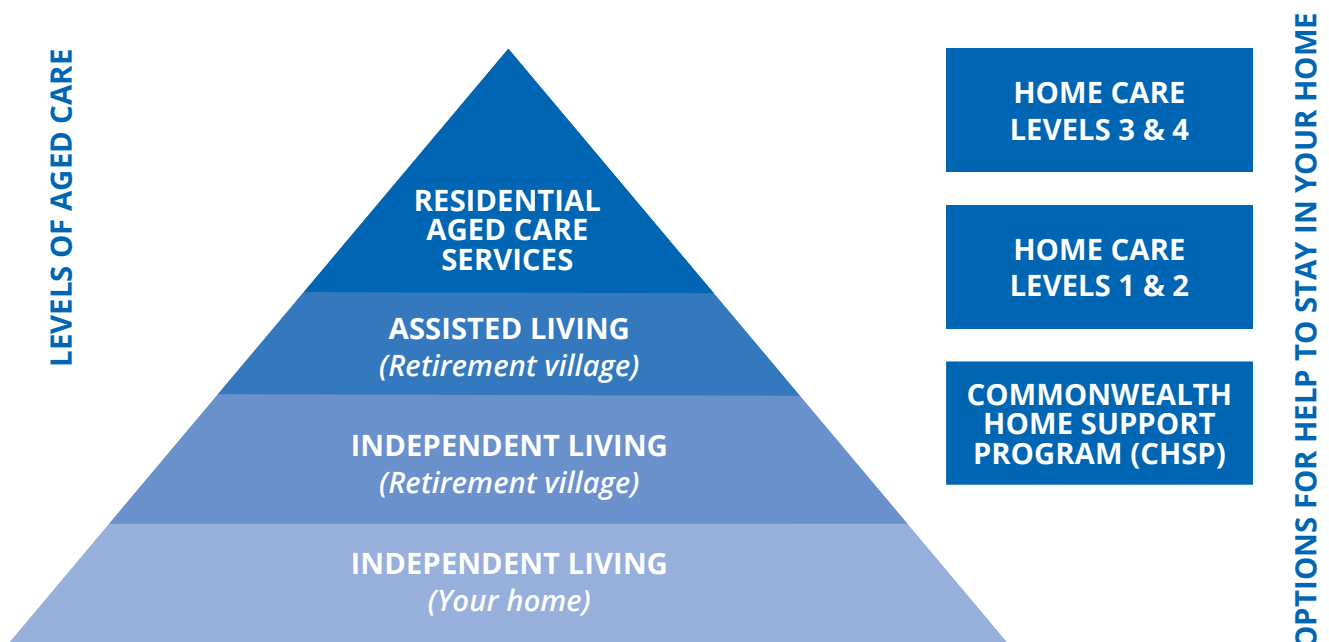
LEVELS OF AGED CARE

RESIDENTIAL AGED CARE SERVICES

ASSISTED LIVING
*(Retirement village)*

INDEPENDENT LIVING
*(Retirement village)*

INDEPENDENT LIVING
*(Your home)*

HOME CARE LEVELS 3 & 4

HOME CARE LEVELS 1 & 2

COMMONWEALTH HOME SUPPORT PROGRAM (CHSP)

OPTIONS FOR HELP TO STAY IN YOUR HOME